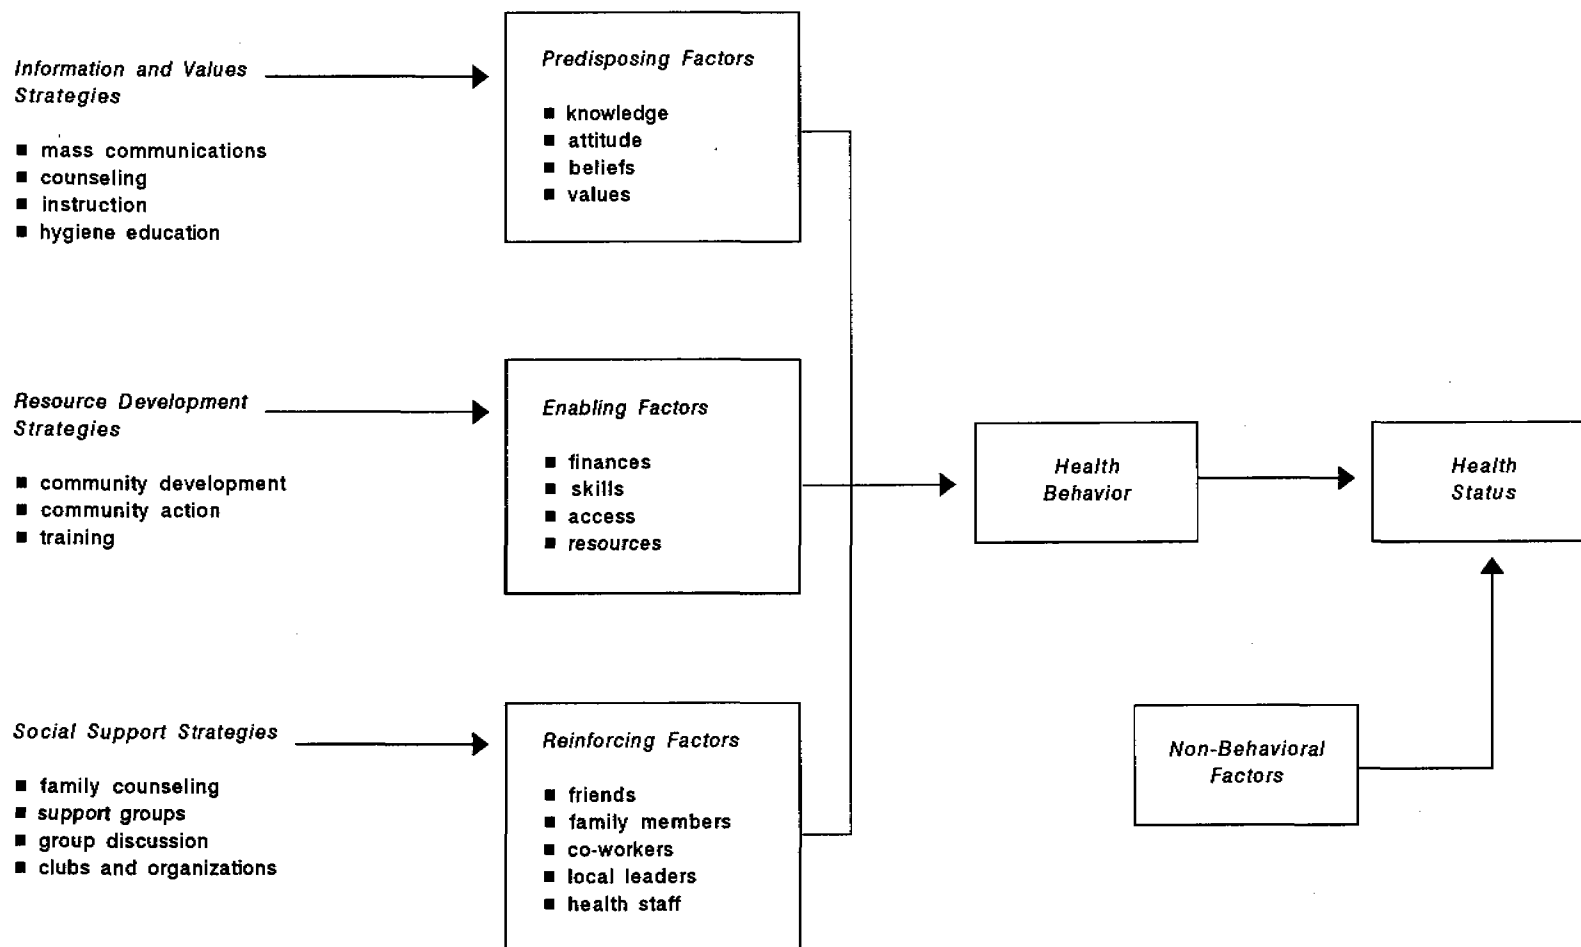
Information and Values Strategies

■ mass communications
■ counseling
■ instruction
■ hygiene education

Predisposing Factors

■ knowledge
■ attitude
■ beliefs
■ values

Resource Development Strategies

■ community development
■ community action
■ training

Enabling Factors

■ finances
■ skills
■ access
■ resources

Health Behavior

Health Status

Social Support Strategies

■ family counseling
■ support groups
■ group discussion
■ clubs and organizations

Reinforcing Factors

■ friends
■ family members
■ co-workers
■ local leaders
■ health staff

Non-Behavioral Factors